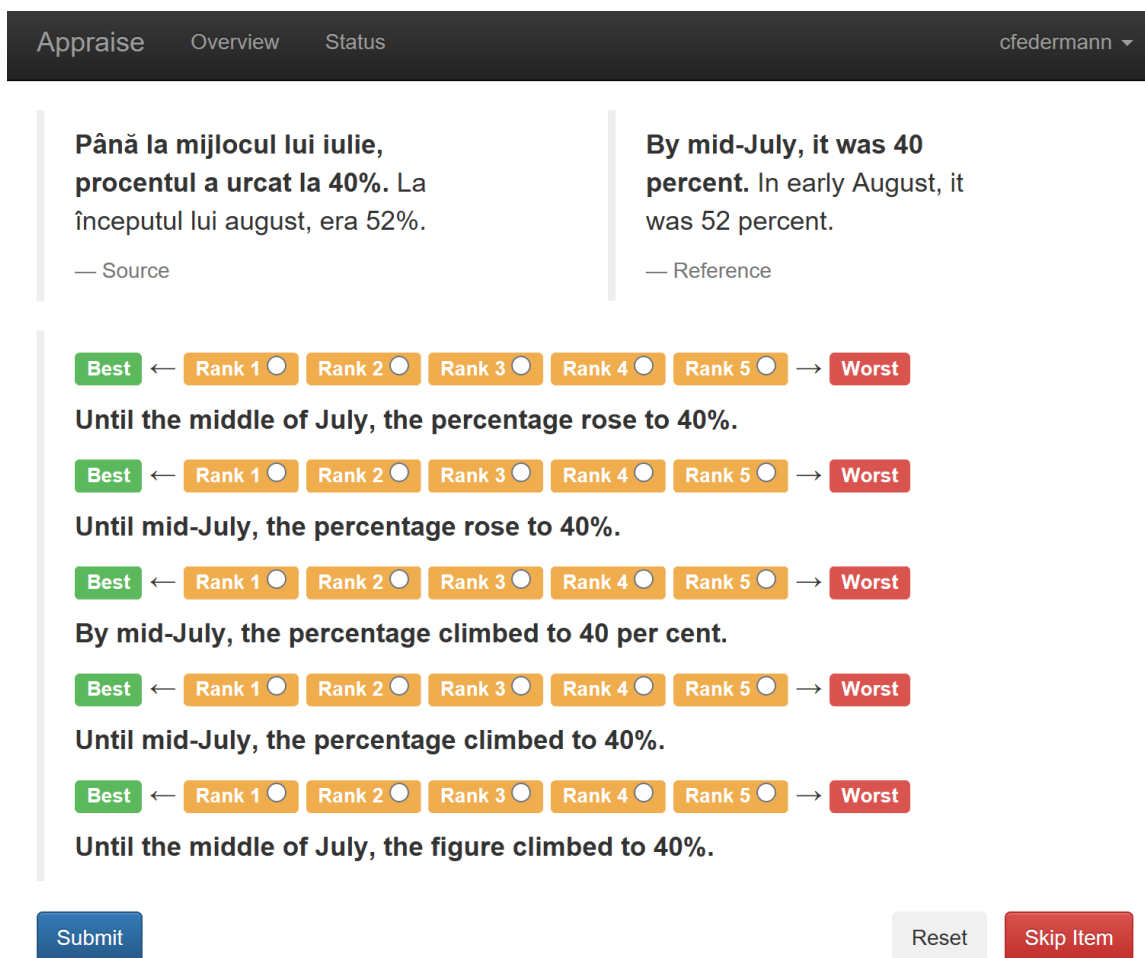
Appraise Overview Status cfedermann

**Până la mijlocul lui iulie, procentul a urcat la 40%.** La începutul lui august, era 52%.

— Source

**By mid-July, it was 40 percent.** In early August, it was 52 percent.

— Reference

Best ← Rank 1 Rank 2 Rank 3 Rank 4 Rank 5 → Worst

Until the middle of July, the percentage rose to 40%.

Best ← Rank 1 Rank 2 Rank 3 Rank 4 Rank 5 → Worst

Until mid-July, the percentage rose to 40%.

Best ← Rank 1 Rank 2 Rank 3 Rank 4 Rank 5 → Worst

By mid-July, the percentage climbed to 40 per cent.

Best ← Rank 1 Rank 2 Rank 3 Rank 4 Rank 5 → Worst

Until mid-July, the percentage climbed to 40%.

Best ← Rank 1 Rank 2 Rank 3 Rank 4 Rank 5 → Worst

Until the middle of July, the figure climbed to 40%.

Submit Reset Skip Item